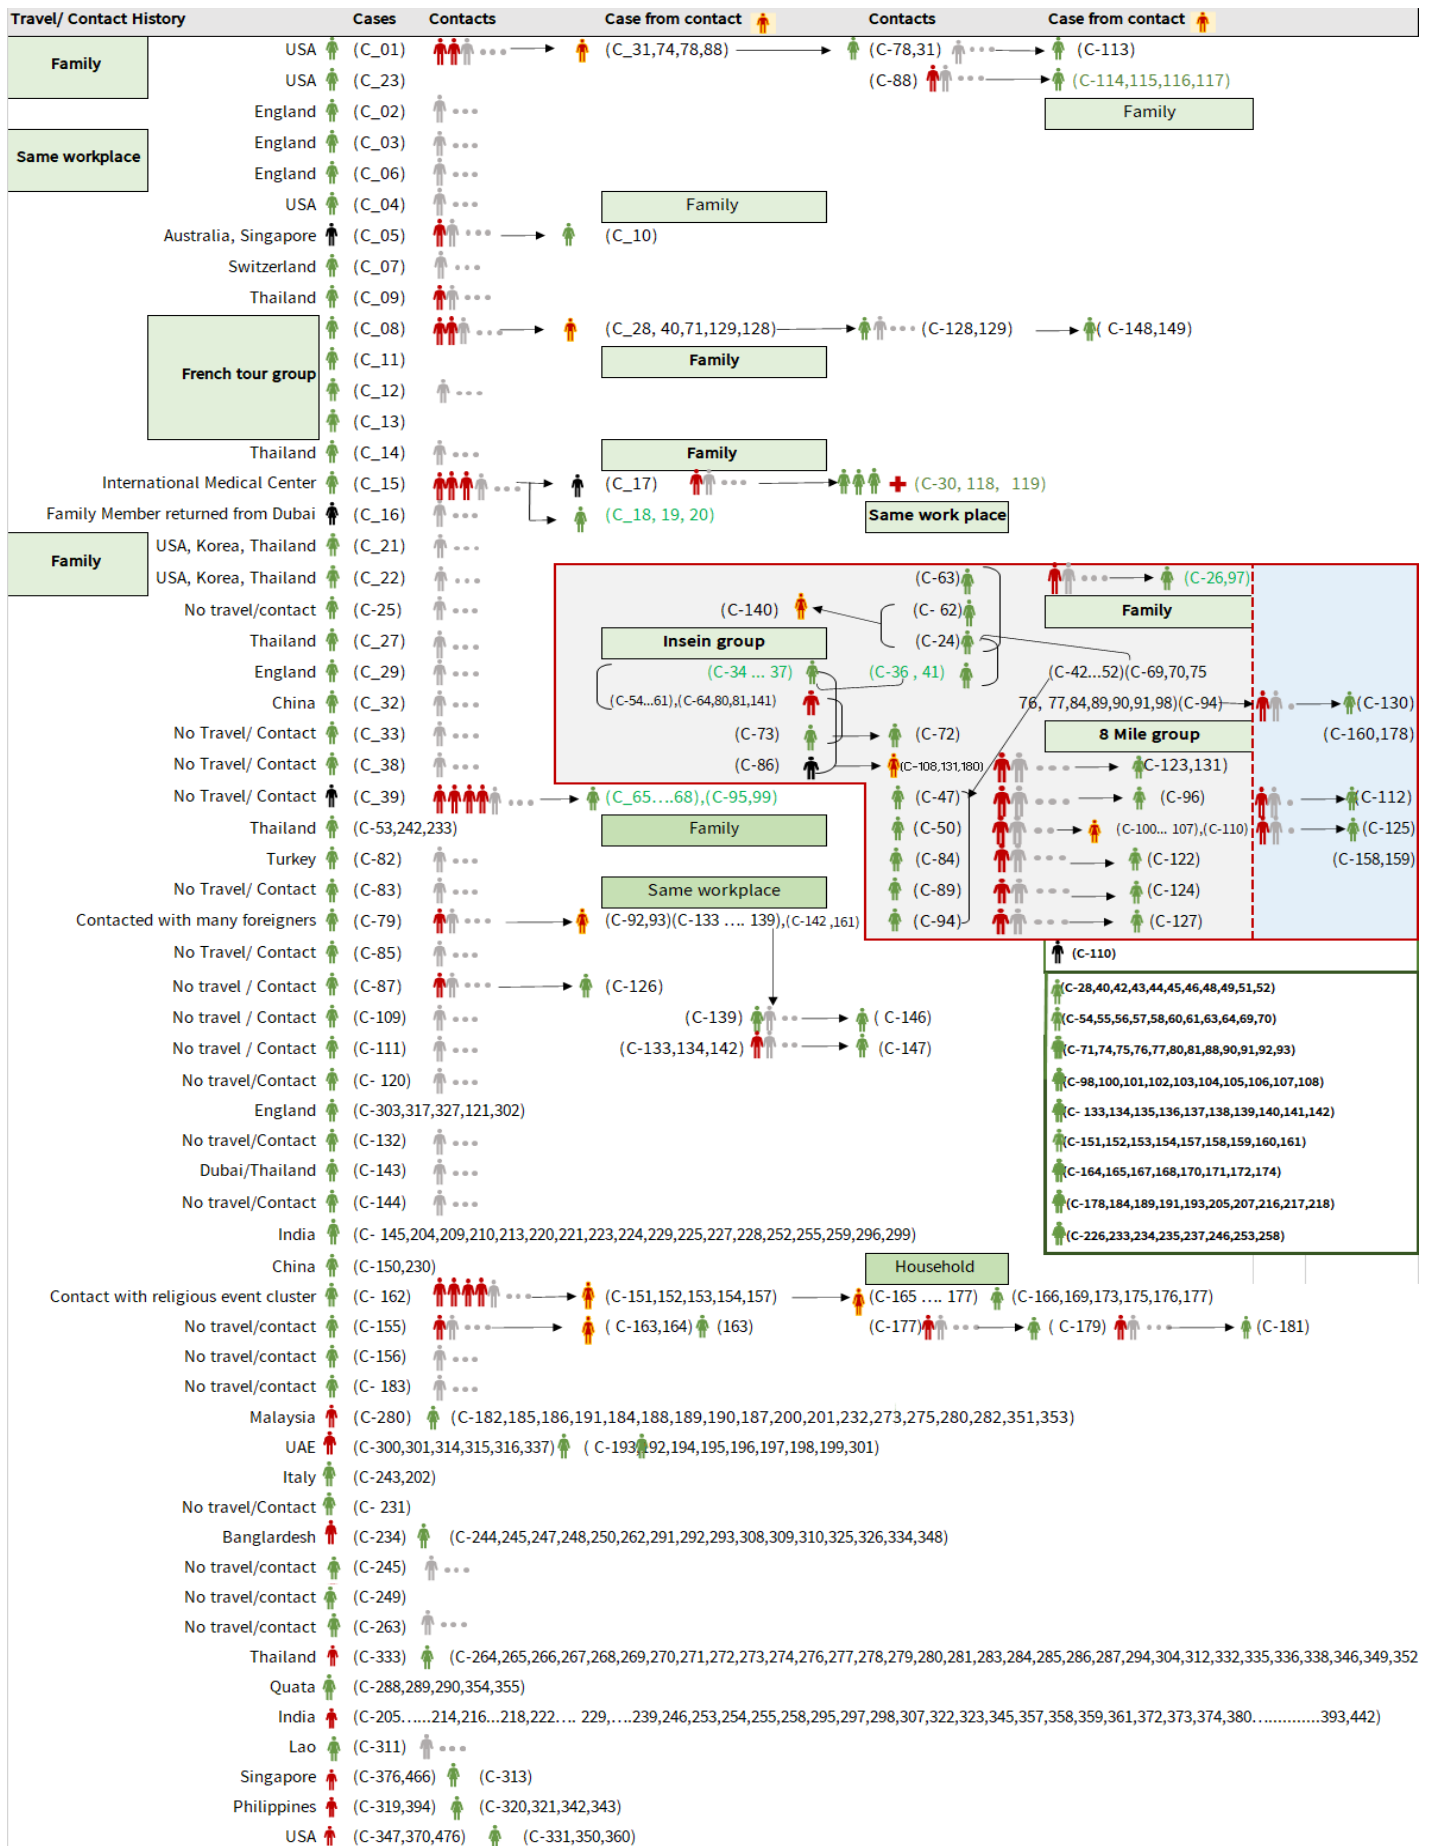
| Travel/ Contact History | Cases | Contacts | Case from contact | Contacts | Case from contact |
|---|---|---|---|---|---|

Family
USA (C_01) (C_31,74,78,88) (C-78,31) (C-113)
USA (C_23) (C-88) (C-114,115,116,117)
Family
England (C_02)
Same workplace
England (C_03)
England (C_06)
USA (C_04)
Family
Australia, Singapore (C_05) (C_10)
Switzerland (C_07)
Thailand (C_09)
French tour group
(C_08) (C_28, 40,71,129,128) (C-128,129) ( C-148,149)
Family
(C_11)
(C_12)
(C_13)
Thailand (C_14)
Family
International Medical Center (C_15) (C_17) (C-30, 118, 119)
Family Member returned from Dubai (C_16) (C_18, 19, 20)
Same work place
Family
USA, Korea, Thailand (C_21)
USA, Korea, Thailand (C_22)
(C-63) (C-26,97)
No travel/contact (C-25) (C-140) (C- 62)
Family
Thailand (C_27) Insein group (C-24)
England (C_29) (C-34 ... 37) (C-36 , 41) (C-42...52)(C-69,70,75
China (C_32) (C-54...61),(C-64,80,81,141) 76, 77,84,89,90,91,98)(C-94) (C-130)
No Travel/ Contact (C_33) (C-73) (C-72) 8 Mile group (C-160,178)
No Travel/ Contact (C_38) (C-86) (C-108,131,180) (C-123,131)
No Travel/ Contact (C_39) (C_65....68),(C-95,99) (C-47) (C-96) (C-112)
Thailand (C-53,242,233) Family (C-50) (C-100... 107),(C-110) (C-125)
Turkey (C-82) (C-84) (C-122) (C-158,159)
No Travel/ Contact (C-83) Same workplace (C-89) (C-124)
Contacted with many foreigners (C-79) (C-92,93)(C-133 .... 139),(C-142 ,161) (C-94) (C-127)
No Travel/ Contact (C-85) (C-110)
No travel / Contact (C-87) (C-126)
(C-28,40,42,43,44,45,46,48,49,51,52)
No travel / Contact (C-109) (C-139) ( C-146)
(C-54,55,56,57,58,60,61,63,64,69,70)
No travel / Contact (C-111) (C-133,134,142) (C-147)
(C-71,74,75,76,77,80,81,88,90,91,92,93)
No travel/Contact (C- 120)
(C-98,100,101,102,103,104,105,106,107,108)
England (C-303,317,327,121,302)
(C- 133,134,135,136,137,138,139,140,141,142)
No travel/Contact (C-132)
(C-151,152,153,154,157,158,159,160,161)
Dubai/Thailand (C-143)
(C-164,165,167,168,170,171,172,174)
No travel/Contact (C-144)
(C-178,184,189,191,193,205,207,216,217,218)
India (C- 145,204,209,210,213,220,221,223,224,229,225,227,228,252,255,259,296,299)
(C-226,233,234,235,237,246,253,258)
China (C-150,230)
Household
Contact with religious event cluster (C- 162) (C-151,152,153,154,157) (C-165 .... 177) (C-166,169,173,175,176,177)
No travel/contact (C-155) ( C-163,164) (163) (C-177) ( C-179) (C-181)
No travel/contact (C-156)
No travel/contact (C- 183)
Malaysia (C-280) (C-182,185,186,191,184,188,189,190,187,200,201,232,273,275,280,282,351,353)
UAE (C-300,301,314,315,316,337) ( C-193 92,194,195,196,197,198,199,301)
Italy (C-243,202)
No travel/Contact (C- 231)
Banglardesh (C-234) (C-244,245,247,248,250,262,291,292,293,308,309,310,325,326,334,348)
No travel/contact (C-245)
No travel/contact (C-249)
No travel/contact (C-263)
Thailand (C-333) (C-264,265,266,267,268,269,270,271,272,273,274,276,277,278,279,280,281,283,284,285,286,287,294,304,312,332,335,336,338,346,349,352
Quata (C-288,289,290,354,355)
India (C-205......214,216...218,222.... 229,....239,246,253,254,255,258,295,297,298,307,322,323,345,357,358,359,361,372,373,374,380.............393,442)
Lao (C-311)
Singapore (C-376,466) (C-313)
Philippines (C-319,394) (C-320,321,342,343)
USA (C-347,370,476) (C-331,350,360)